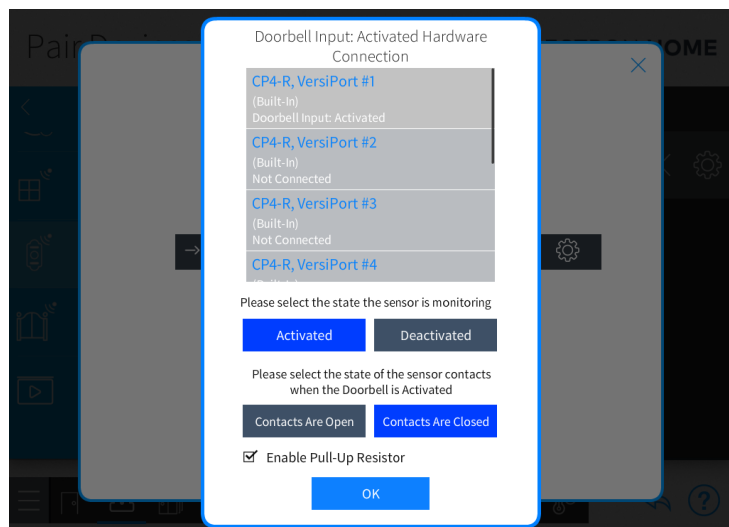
Pair

OME

Doorbell Input: Activated Hardware Connection

CP4-R, VersiPort #1
(Built-In)
Doorbell Input: Activated

CP4-R, VersiPort #2
(Built-In)
Not Connected

CP4-R, VersiPort #3
(Built-In)
Not Connected

CP4-R, VersiPort #4
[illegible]

Please select the state the sensor is monitoring

Activated

Deactivated

Please select the state of the sensor contacts when the Doorbell is Activated

Contacts Are Open

Contacts Are Closed

Enable Pull-Up Resistor

OK

?